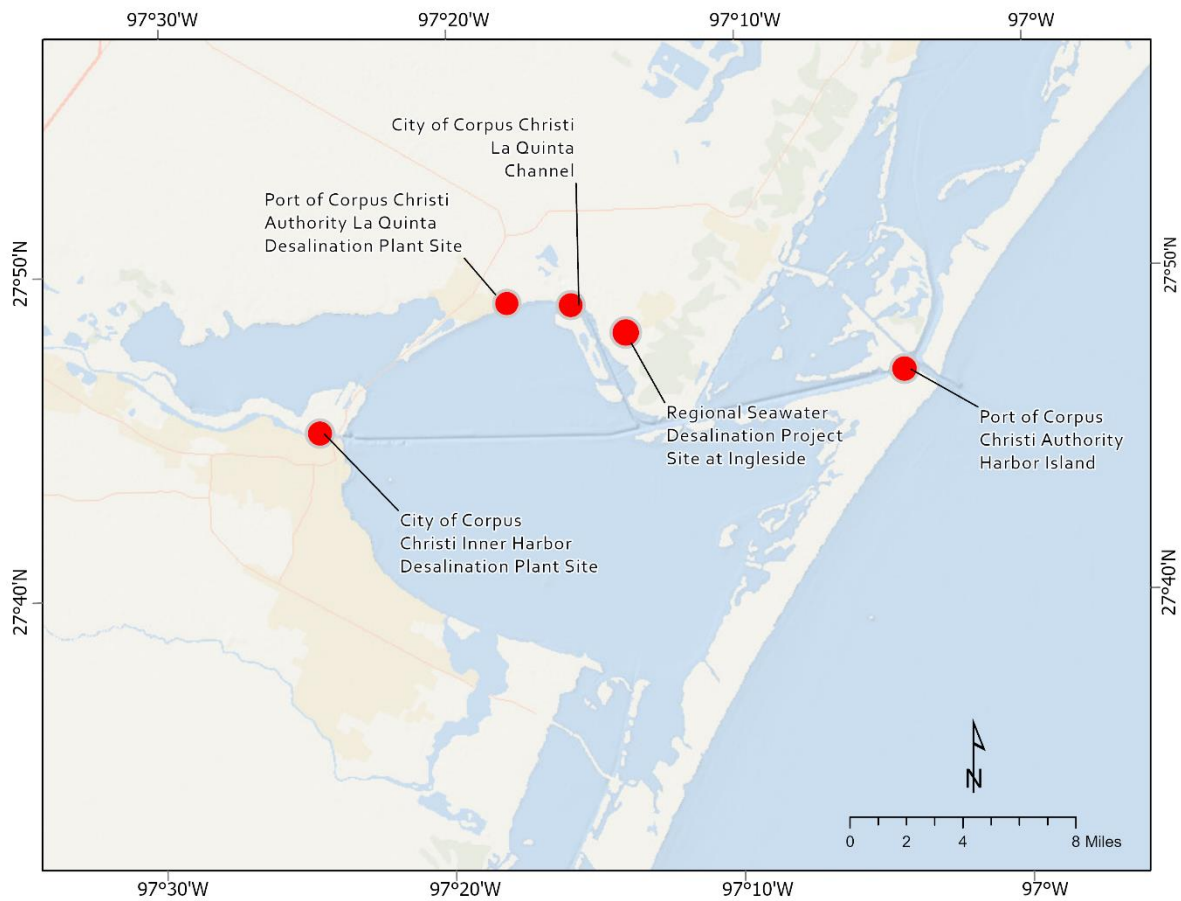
97°30'W 97°20'W 97°10'W 97°W

City of Corpus Christi La Quinta Channel

Port of Corpus Christi Authority La Quinta Desalination Plant Site

27°50'N

27°50'N

Regional Seawater Desalination Project Site at Ingleside

Port of Corpus Christi Authority Harbor Island

City of Corpus Christi Inner Harbor Desalination Plant Site

27°40'N

27°40'N

N

0 2 4 8 Miles

97°30'W 97°20'W 97°10'W 97°W